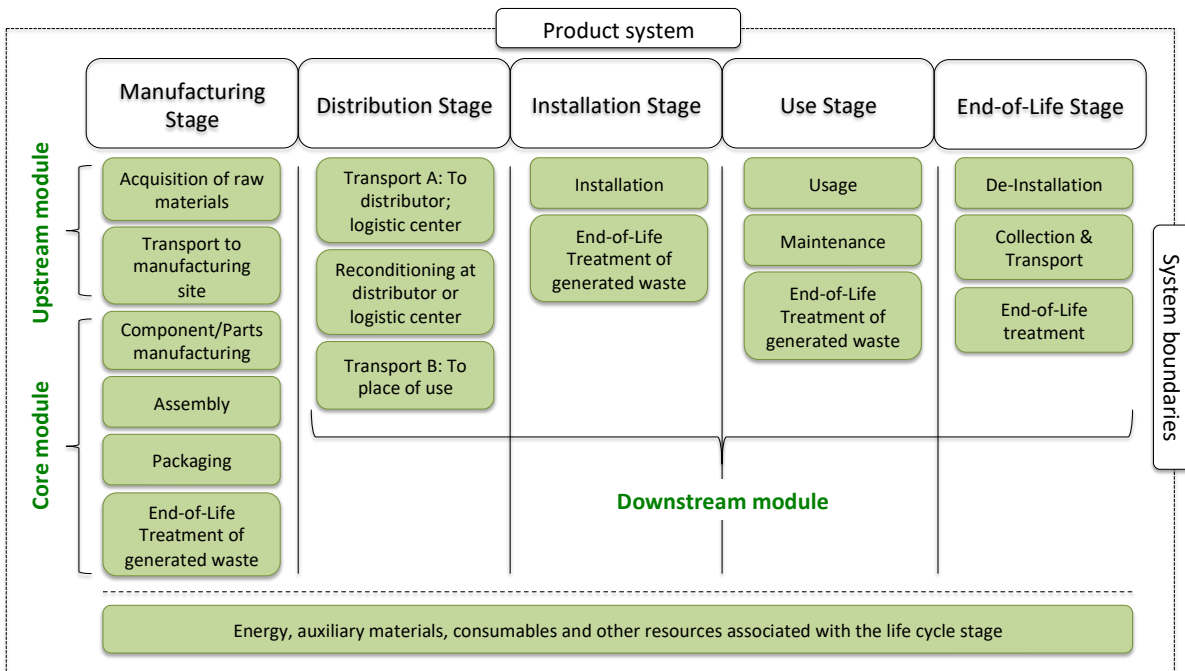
Product system

Manufacturing Stage

Distribution Stage

Installation Stage

Use Stage

End-of-Life Stage

Upstream module

Core module

Acquisition of raw materials

Transport to manufacturing site

Component/Parts manufacturing

Assembly

Packaging

End-of-Life Treatment of generated waste

Transport A: To distributor; logistic center

Reconditioning at distributor or logistic center

Transport B: To place of use

Installation

End-of-Life Treatment of generated waste

Usage

Maintenance

End-of-Life Treatment of generated waste

De-Installation

Collection & Transport

End-of-Life treatment

System boundaries

Downstream module

Energy, auxiliary materials, consumables and other resources associated with the life cycle stage